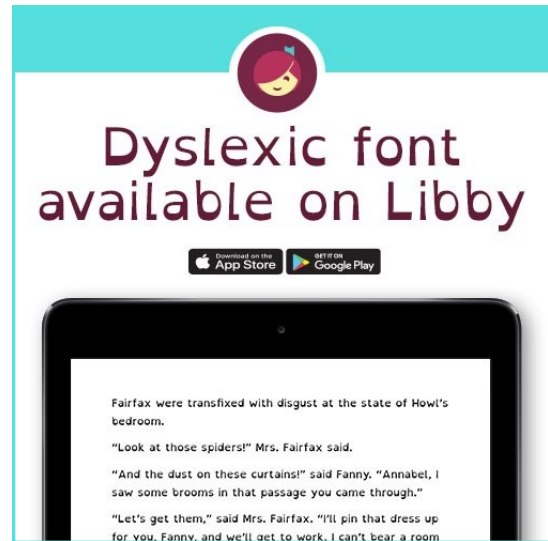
Dyslexic font available on Libby

Download on the App Store

GET IT ON Google Play

Fairfax were transfixed with disgust at the state of Howl's bedroom.

"Look at those spiders!" Mrs. Fairfax said.

"And the dust on these curtains!" said Fanny. "Annabel, I saw some brooms in that passage you came through."

"Let's get them," said Mrs. Fairfax. "I'll pin that dress up for you, Fanny, and we'll get to work. I can't bear a room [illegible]